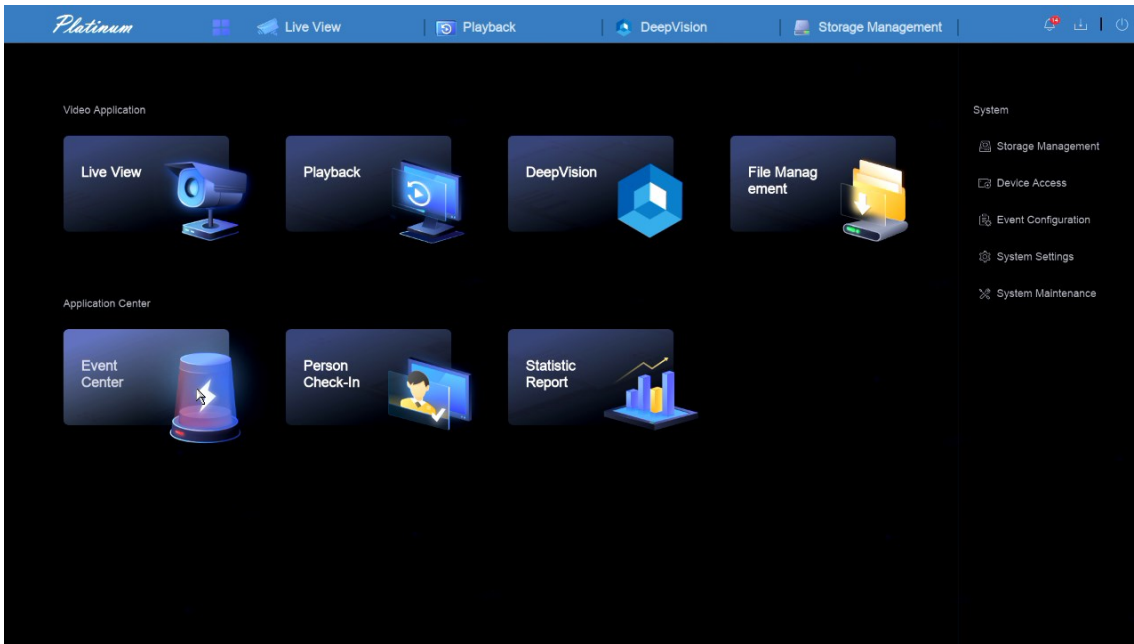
Platinum Live View | Playback | DeepVision | Storage Management

Video Application

Live View

Playback

DeepVision

File Management

Application Center

Event Center

Person Check-In

Statistic Report

System

Storage Management

Device Access

Event Configuration

System Settings

System Maintenance